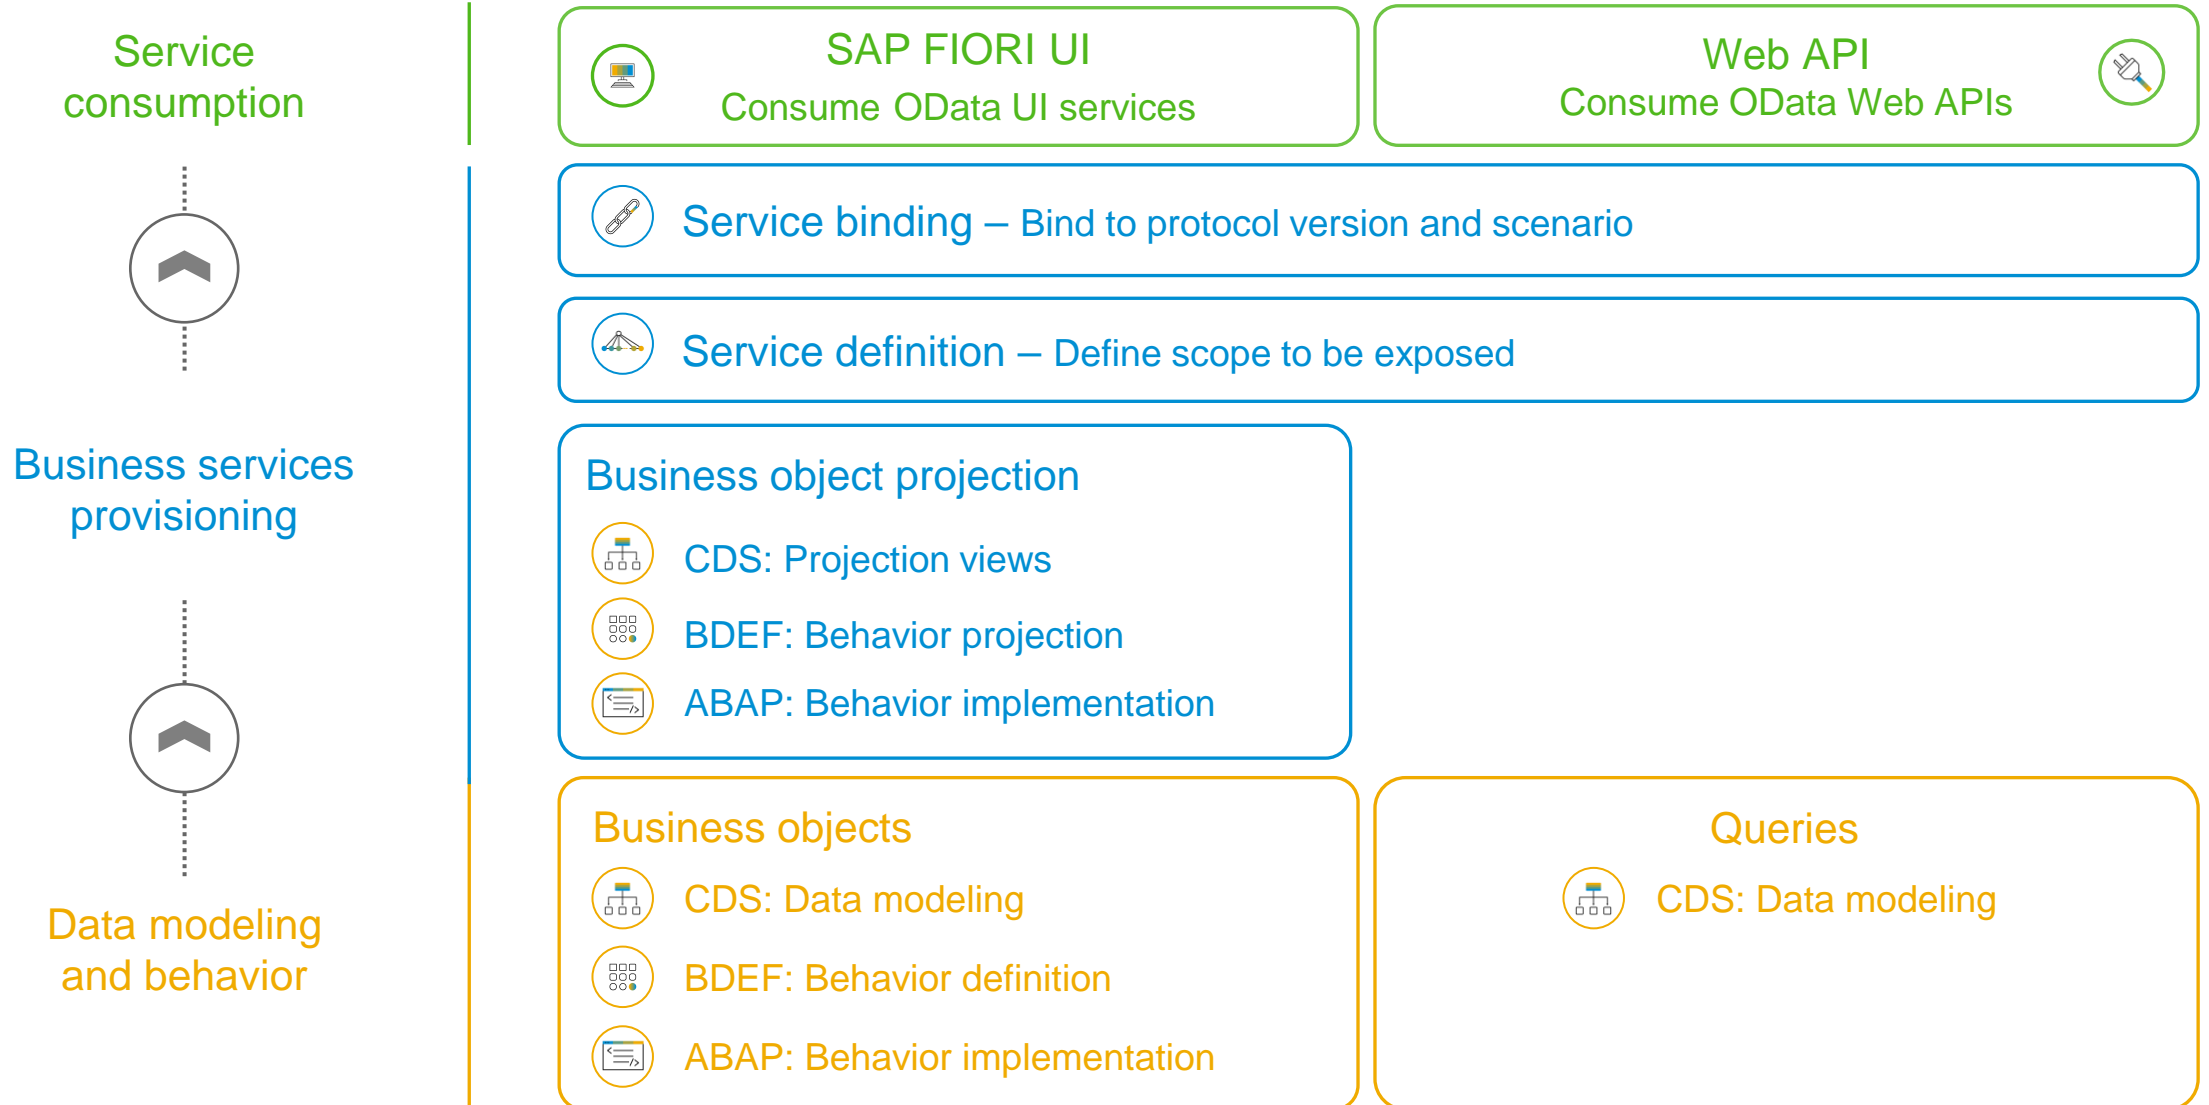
Service consumption

Business services provisioning

Data modeling and behavior

SAP FIORI UI
Consume OData UI services

Web API
Consume OData Web APIs

Service binding – Bind to protocol version and scenario

Service definition – Define scope to be exposed

Business object projection

CDS: Projection views

BDEF: Behavior projection

ABAP: Behavior implementation

Business objects

CDS: Data modeling

BDEF: Behavior definition

ABAP: Behavior implementation

Queries

CDS: Data modeling